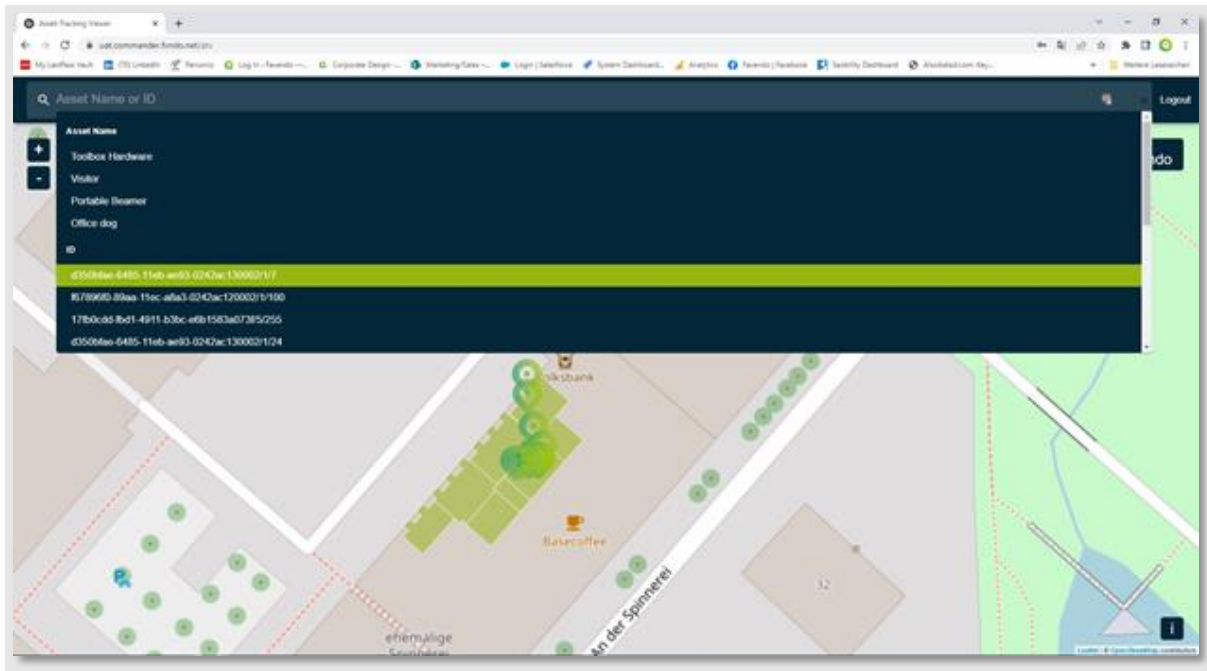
Asset Tracking Viewer
uat.commander.fimits.net/ui/

Asset Name or ID
Logout

Asset Name
Toolbox Hardware
Visitor
Portable Beamer
Office dog
ID
d350bfae-6485-11eb-ae93-0242ac130002/1/7
f67896f0-89aa-11ec-a8a3-0242ac120002/1/100
17fb0cdd-fbd1-4911-b3bc-e6b1583a07385/255
d350bfae-6485-11eb-ae93-0242ac130002/1/24

+
-
ndo
olksbank
Basecoffee
An der Spinnerei
32
ehemalige
Spinnerei
i